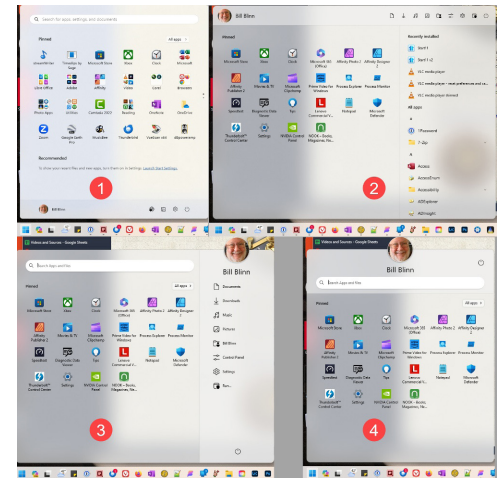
Search for apps, settings, and documents

Pinned

All apps >

GreenWriter

Timeline by Sage

Microsoft Store

Xbox

Clock

Microsoft

Office

Adobe

Affinity

Video

Corel

Browsers

Photo Apps

Office Lens

Camtasia 2023

Reading

OneNote

OneDrive

Zoom

Google Earth Pro

Hourglass

Thunderbird

VeeEzam x64

Recommended

To show your recent files and new apps, turn them on in Settings. Launch Start Settings

Bill Blinn

1

Bill Blinn

Pinned

Microsoft Store

Xbox

Clock

Microsoft 365 (Office)

Affinity Photo 2

Affinity Designer 2

Affinity Publisher 2

Movies & TV

Microsoft Clipchamp

Prime Video for Windows

Process Explorer

Process Monitor

Speedtest

Diagnostic Data Viewer

Tips

Lenovo Commercial V...

Notepad

Microsoft Defender

Thunderbolt™ Control Center

Settings

NVIDIA Control Panel

NOOK - Books, Magazines, Ne...

Recently installed

Vault 1

Vault 1 v2

VLC media player

VLC media player - reset preferences and ca...

VLC media player skinned

All apps

#

1Password

7-Zip

A

Access

AccessEnum

Accessibility

ADExplorer

ADInsight

2

Videos and Sources - Google Sheets

Bill Blinn

Search Apps and files

Pinned

All apps >

Microsoft Store

Xbox

Clock

Microsoft 365 (Office)

Affinity Photo 2

Affinity Designer 2

Affinity Publisher 2

Movies & TV

Microsoft Clipchamp

Prime Video for Windows

Process Explorer

Process Monitor

Speedtest

Diagnostic Data Viewer

Tips

Lenovo Commercial V...

Notepad

Microsoft Defender

Thunderbolt™ Control Center

Settings

NVIDIA Control Panel

NOOK - Books, Magazines, Ne...

Documents

Downloads

Music

Pictures

Bill Blinn

Control Panel

Settings

Run...

3

Videos and Sources - Google Sheets

Bill Blinn

Search Apps and files

Pinned

All apps >

Microsoft Store

Xbox

Clock

Microsoft 365 (Office)

Affinity Photo 2

Affinity Designer 2

Affinity Publisher 2

Movies & TV

Microsoft Clipchamp

Prime Video for Windows

Process Explorer

Process Monitor

Speedtest

Diagnostic Data Viewer

Tips

Lenovo Commercial V...

Notepad

Microsoft Defender

Thunderbolt™ Control Center

Settings

NVIDIA Control Panel

NOOK - Books, Magazines, Ne...

4